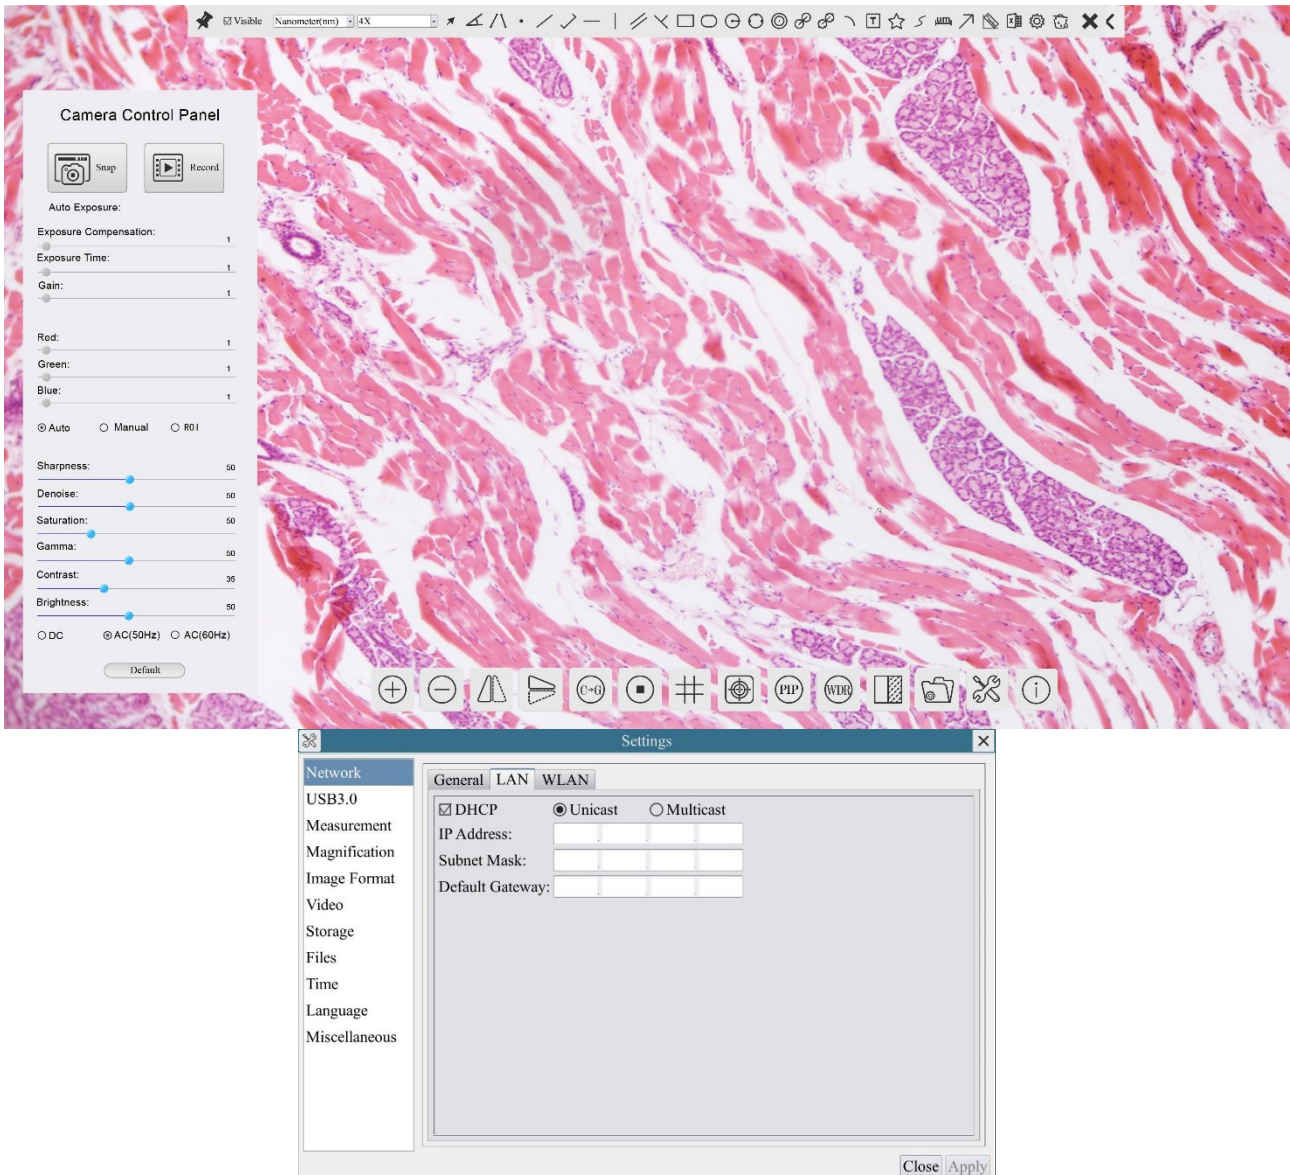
☑ Visible Nanometer(nm) 4X

Camera Control Panel

Snap Record

Auto Exposure:

Exposure Compensation: 1

Exposure Time: 1

Gain: 1

Red: 1

Green: 1

Blue: 1

Auto Manual ROI

Sharpness: 50

Denoise: 50

Saturation: 50

Gamma: 50

Contrast: 35

Brightness: 50

DC AC(50Hz) AC(60Hz)

Default

C→G PIP WDR

Settings

Network
USB3.0
Measurement
Magnification
Image Format
Video
Storage
Files
Time
Language
Miscellaneous

General LAN WLAN

☑ DHCP Unicast Multicast

IP Address:

Subnet Mask:

Default Gateway:

Close Apply